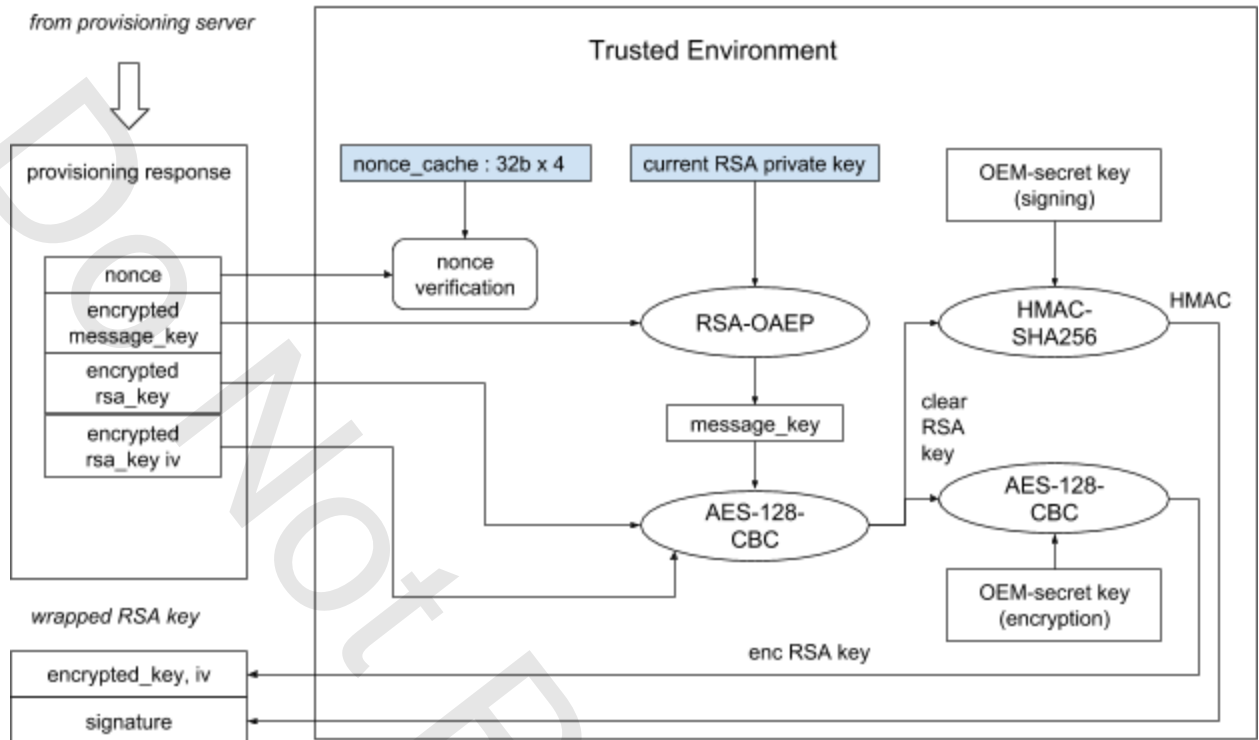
from provisioning server

Trusted Environment

provisioning response

nonce_cache : 32b x 4

current RSA private key

OEM-secret key (signing)

nonce

nonce verification

encrypted message_key

RSA-OAEP

HMAC-SHA256

HMAC

encrypted rsa_key

message_key

clear RSA key

encrypted rsa_key iv

AES-128-CBC

AES-128-CBC

OEM-secret key (encryption)

wrapped RSA key

enc RSA key

encrypted_key, iv

signature

Do Not R